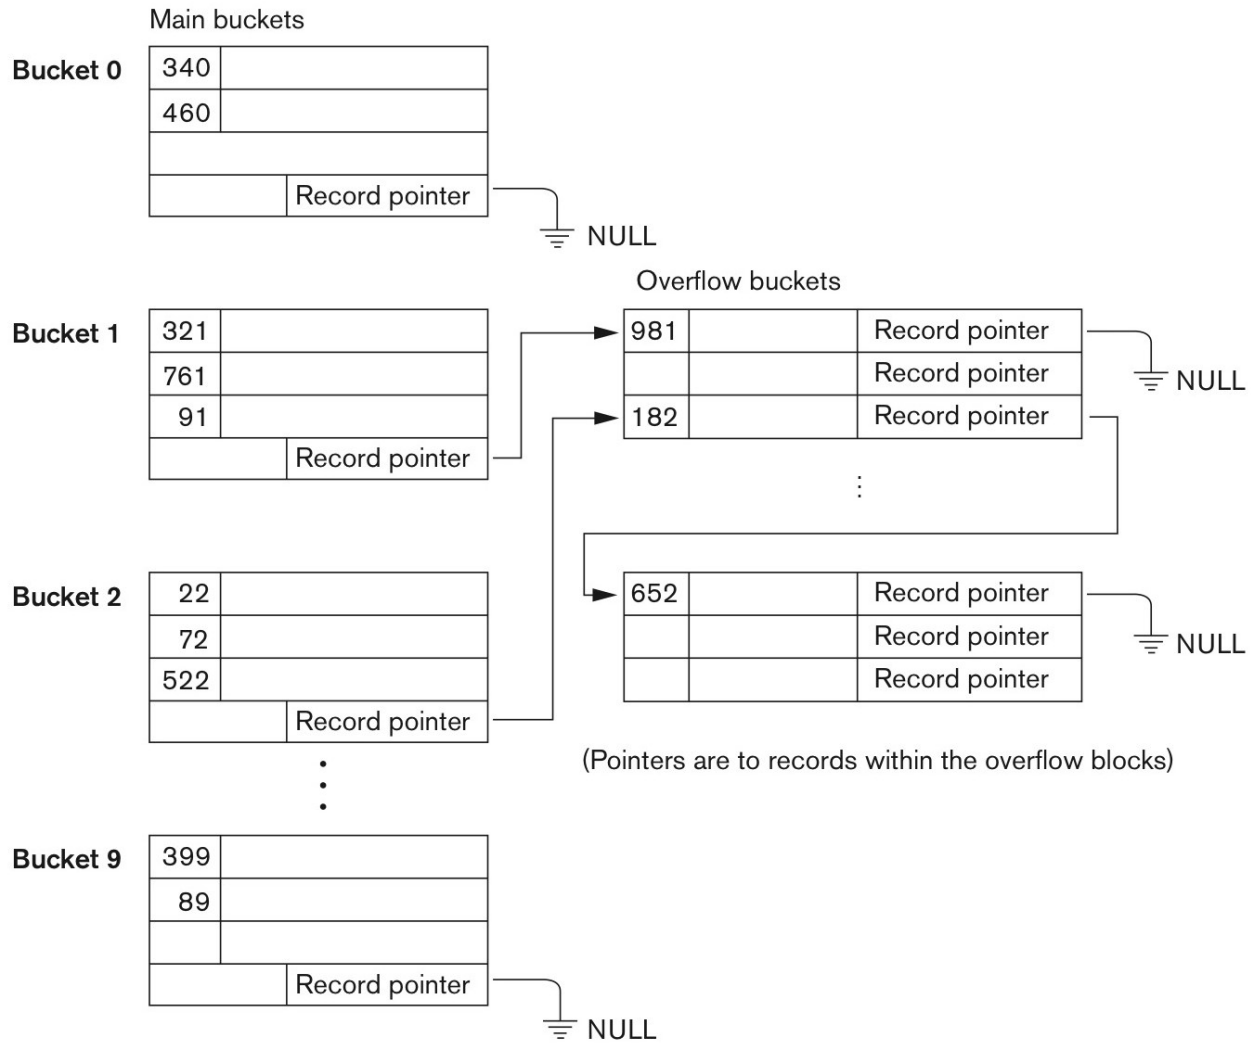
Main buckets

Bucket 0
340
460
Record pointer
NULL

Overflow buckets

Bucket 1
321
761
91
Record pointer

981 Record pointer
NULL
Record pointer
182 Record pointer

652 Record pointer
NULL
Record pointer
Record pointer

Bucket 2
22
72
522
Record pointer

(Pointers are to records within the overflow blocks)

Bucket 9
399
89
Record pointer
NULL